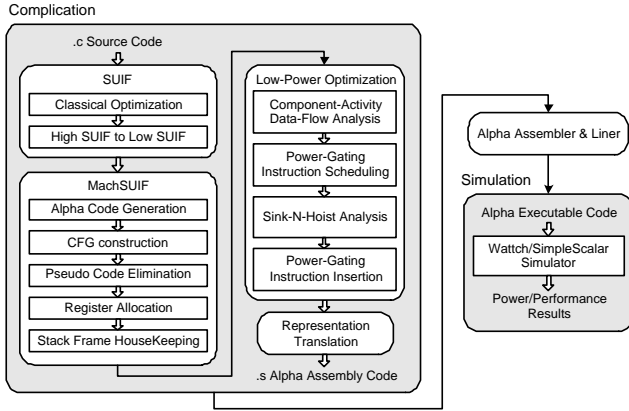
Complication

.c Source Code

SUIF

Classical Optimization

High SUIF to Low SUIF

MachSUIF

Alpha Code Generation

CFG construction

Pseudo Code Elimination

Register Allocation

Stack Frame HouseKeeping

Low-Power Optimization

Component-Activity Data-Flow Analysis

Power-Gating Instruction Scheduling

Sink-N-Hoist Analysis

Power-Gating Instruction Insertion

Representation Translation

.s Alpha Assembly Code

Alpha Assembler & Liner

Simulation

Alpha Executable Code

Wattch/SimpleScalar Simulator

Power/Performance Results